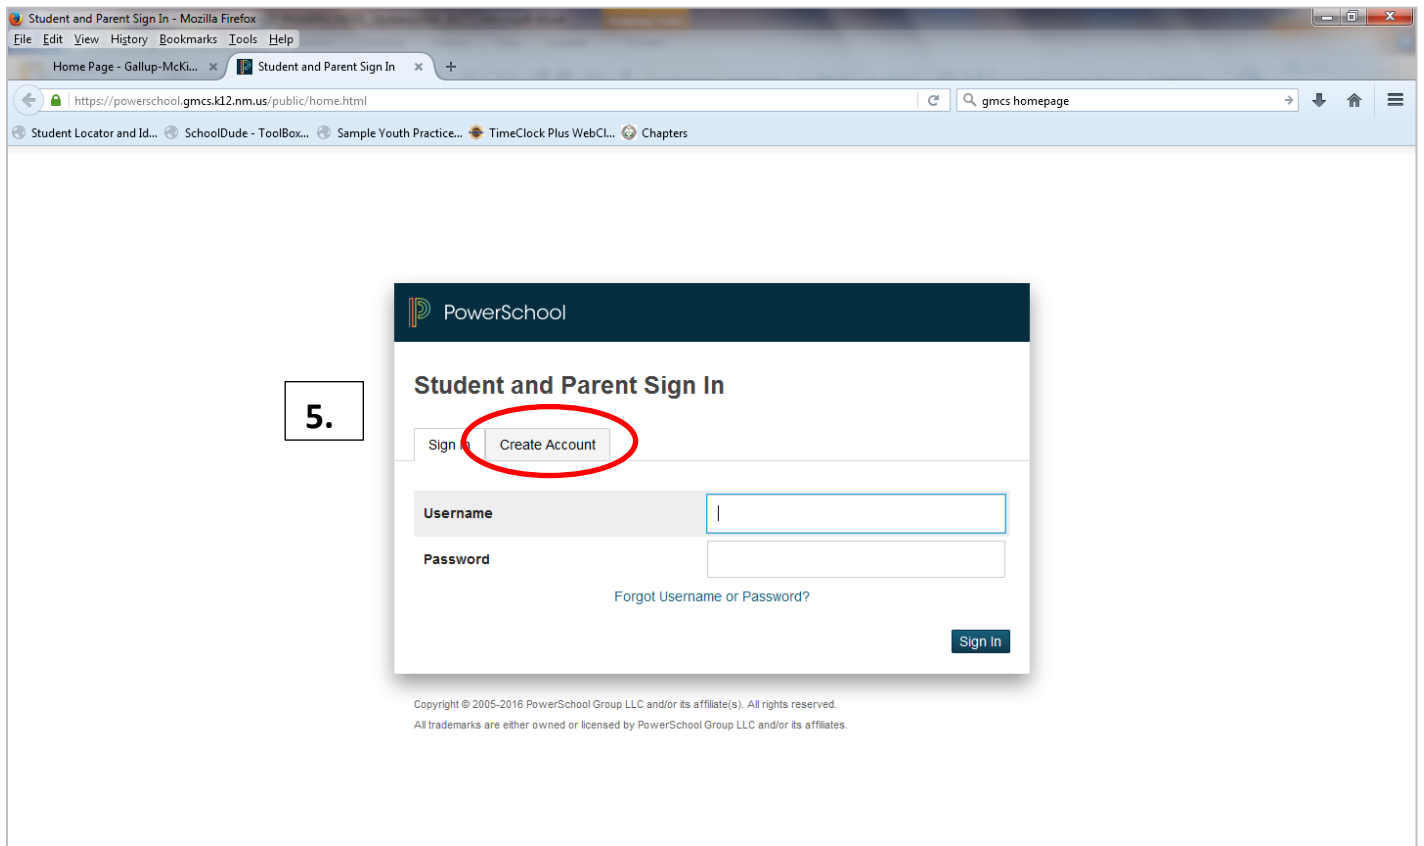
Student and Parent Sign In - Mozilla Firefox

File Edit View History Bookmarks Tools Help

Home Page - Gallup-McKi... ×

Student and Parent Sign In ×

+

https://powerschool.gmcs.k12.nm.us/public/home.html

gmcs homepage

Student Locator and Id... SchoolDude - ToolBox... Sample Youth Practice... TimeClock Plus WebCl... Chapters

PowerSchool

5.

Student and Parent Sign In

Sign In

Create Account

Username

Password

Forgot Username or Password?

Sign In

Copyright © 2005-2016 PowerSchool Group LLC and/or its affiliate(s). All rights reserved.

All trademarks are either owned or licensed by PowerSchool Group LLC and/or its affiliates.